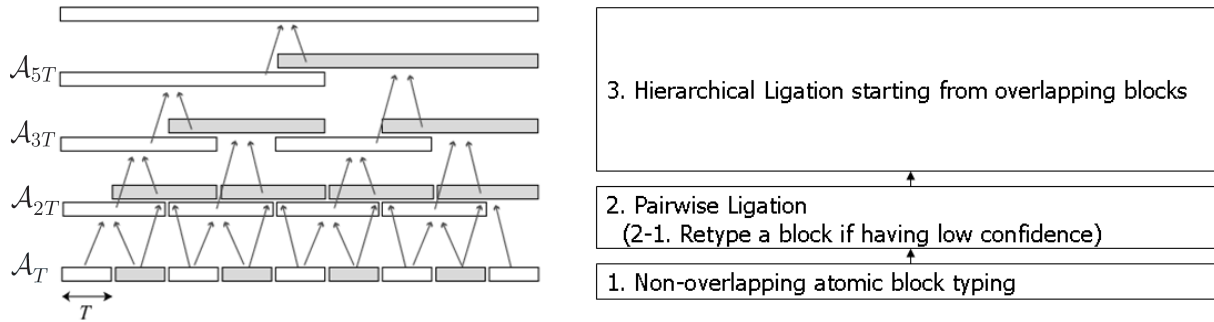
$\mathcal{A}_{5T}$

$\mathcal{A}_{3T}$

$\mathcal{A}_{2T}$

$\mathcal{A}_{T}$

$T$

3. Hierarchical Ligation starting from overlapping blocks

2. Pairwise Ligation
(2-1. Retype a block if having low confidence)

1. Non-overlapping atomic block typing